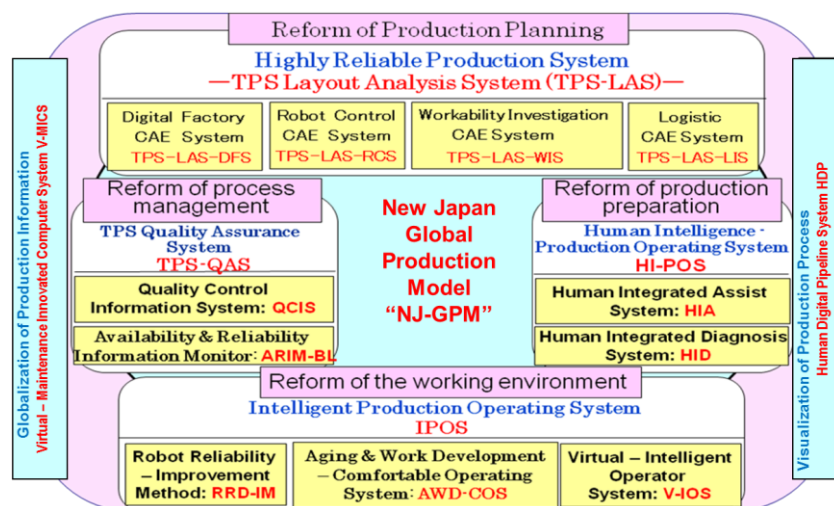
Reform of Production Planning

Highly Reliable Production System
—TPS Layout Analysis System (TPS-LAS)—

Digital Factory CAE System TPS-LAS-DFS

Robot Control CAE System TPS-LAS-RCS

Workability Investigation CAE System TPS-LAS-WIS

Logistic CAE System TPS-LAS-LIS

Reform of process management

TPS Quality Assurance System
TPS-QAS

Quality Control Information System: QCIS

Availability & Reliability Information Monitor: ARIM-BL

New Japan Global Production Model "NJ-GPM"

Reform of production preparation

Human Intelligence - Production Operating System
HI-POS

Human Integrated Assist System: HIA

Human Integrated Diagnosis System: HID

Reform of the working environment

Intelligent Production Operating System
IPOS

Robot Reliability – Improvement Method: RRD-IM

Aging & Work Development – Comfortable Operating System: AWD-COS

Virtual – Intelligent Operator System: V-IOS

Globalization of Production Information
Virtual – Maintenance Innovated Computer System V-MICS

Visualization of Production Process
Human Digital Pipeline System HDP